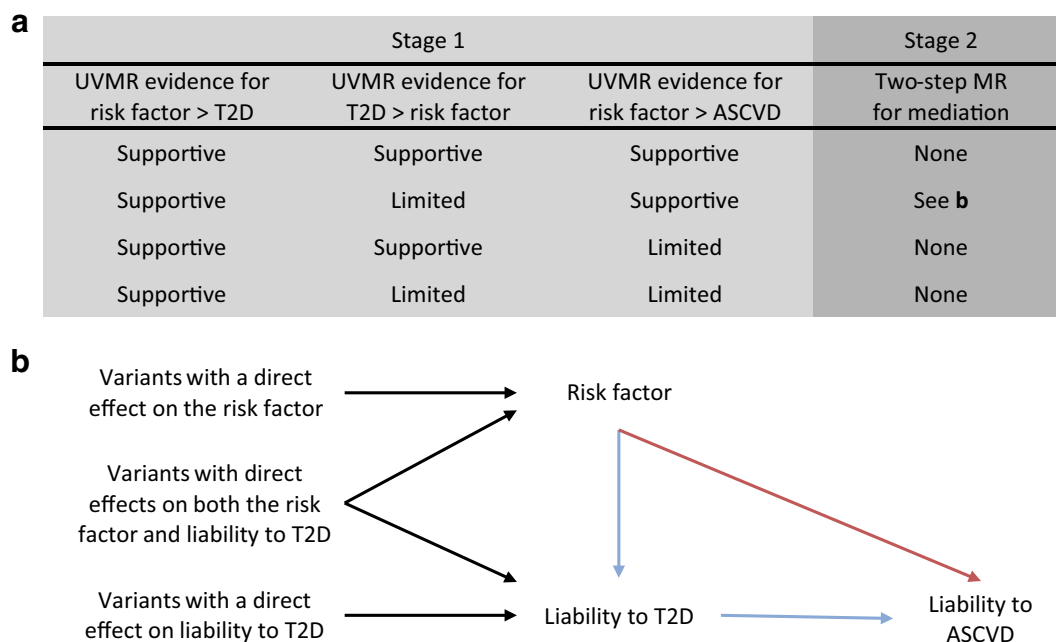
a

| Stage 1 | | | Stage 2 |
|---|---|---|---|
| UVMR evidence for risk factor > T2D | UVMR evidence for T2D > risk factor | UVMR evidence for risk factor > ASCVD | Two-step MR for mediation |
| Supportive | Supportive | Supportive | None |
| Supportive | Limited | Supportive | See **b** |
| Supportive | Supportive | Limited | None |
| Supportive | Limited | Limited | None |

b

Variants with a direct effect on the risk factor

Variants with direct effects on both the risk factor and liability to T2D

Variants with a direct effect on liability to T2D

Risk factor

Liability to T2D

Liability to ASCVD